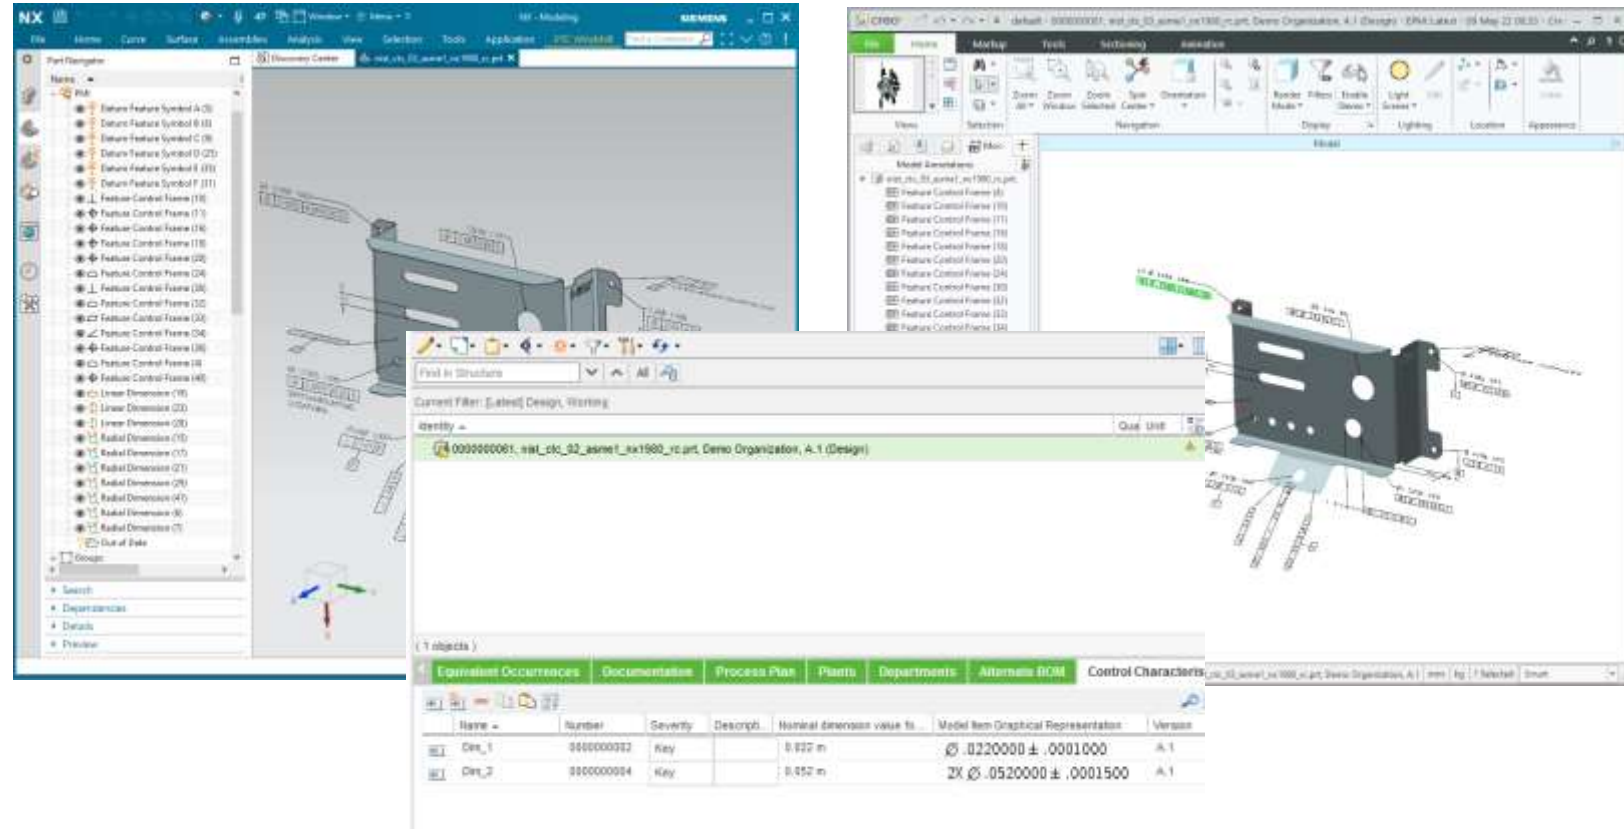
NX

SIEMENS

File Home Curve Surface Assemblies Analysis View Selection Tools Application PTC Windchill

Part Navigator

Name

PMI

Datum Feature Symbol A (5)
Datum Feature Symbol B (6)
Datum Feature Symbol C (9)
Datum Feature Symbol D (25)
Datum Feature Symbol E (33)
Datum Feature Symbol F (31)
Feature Control Frame (10)
Feature Control Frame (11)
Feature Control Frame (16)
Feature Control Frame (18)
Feature Control Frame (20)
Feature Control Frame (24)
Feature Control Frame (26)
Feature Control Frame (32)
Feature Control Frame (33)
Feature Control Frame (34)
Feature Control Frame (36)
Feature Control Frame (4)
Feature Control Frame (40)
Linear Dimension (19)
Linear Dimension (22)
Linear Dimension (28)
Radial Dimension (15)
Radial Dimension (17)
Radial Dimension (21)
Radial Dimension (29)
Radial Dimension (41)
Radial Dimension (6)
Radial Dimension (7)
Out of Date
Groups

Search
Dependencies
Details
Preview

Discovery Center

creo

default

File Home Markup Tools Sectioning Animation

Model Annotations

Feature Control Frame (6)
Feature Control Frame (10)
Feature Control Frame (11)
Feature Control Frame (16)
Feature Control Frame (18)
Feature Control Frame (20)
Feature Control Frame (24)
Feature Control Frame (30)
Feature Control Frame (32)
Feature Control Frame (33)
Feature Control Frame (34)

Find in Structure

All

Current Filter: [Latest] Design, Working

Identity

Qua Unit

0000000061, mist_clc_02_asme1_sx1980_rc.prt, Demo Organization, A.1 (Design)

(1 objects)

Equivalent Occurrences | Documentation | Process Plan | Plants | Departments | Alternate BOM | Control Characteris

| Name | Number | Severity | Descripti... | Nominal dimension value fo... | Model Item Graphical Representation | Version |
|---|---|---|---|---|---|---|
| Dim_1 | 0000000082 | Key | | 0.022 in | $\varnothing$ .0220000 $\pm$ .0001000 | A.1 |
| Dim_2 | 0000000084 | Key | | 0.052 in | 2X $\varnothing$ .0520000 $\pm$ .0001500 | A.1 |